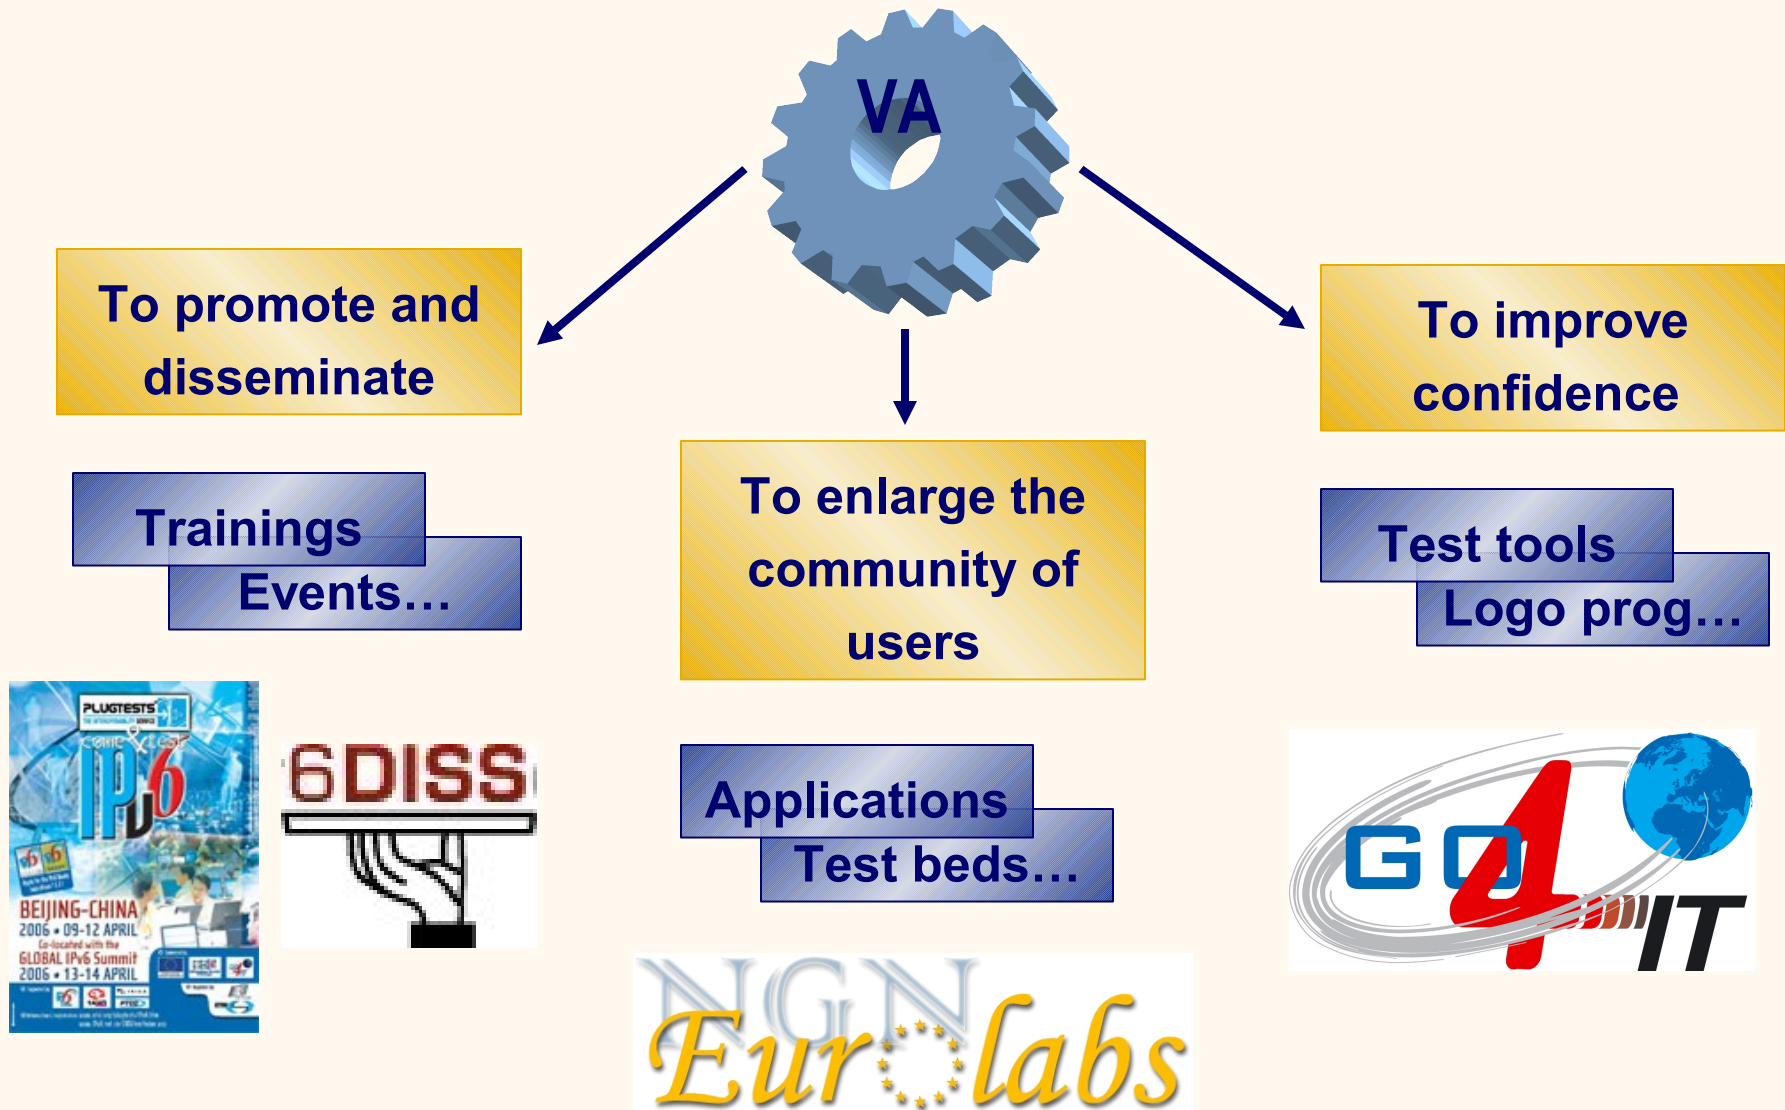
VA

To promote and disseminate

To enlarge the community of users

To improve confidence

Trainings

Events…

Test tools

Logo prog…

PLUGTESTS

IPv6

BEIJING-CHINA
2006 • 09-12 APRIL
Co-located with the
GLOBAL IPv6 Summit
2006 • 13-14 APRIL

6DISS

Applications

Test beds…

GO4IT

NGN Eurolabs